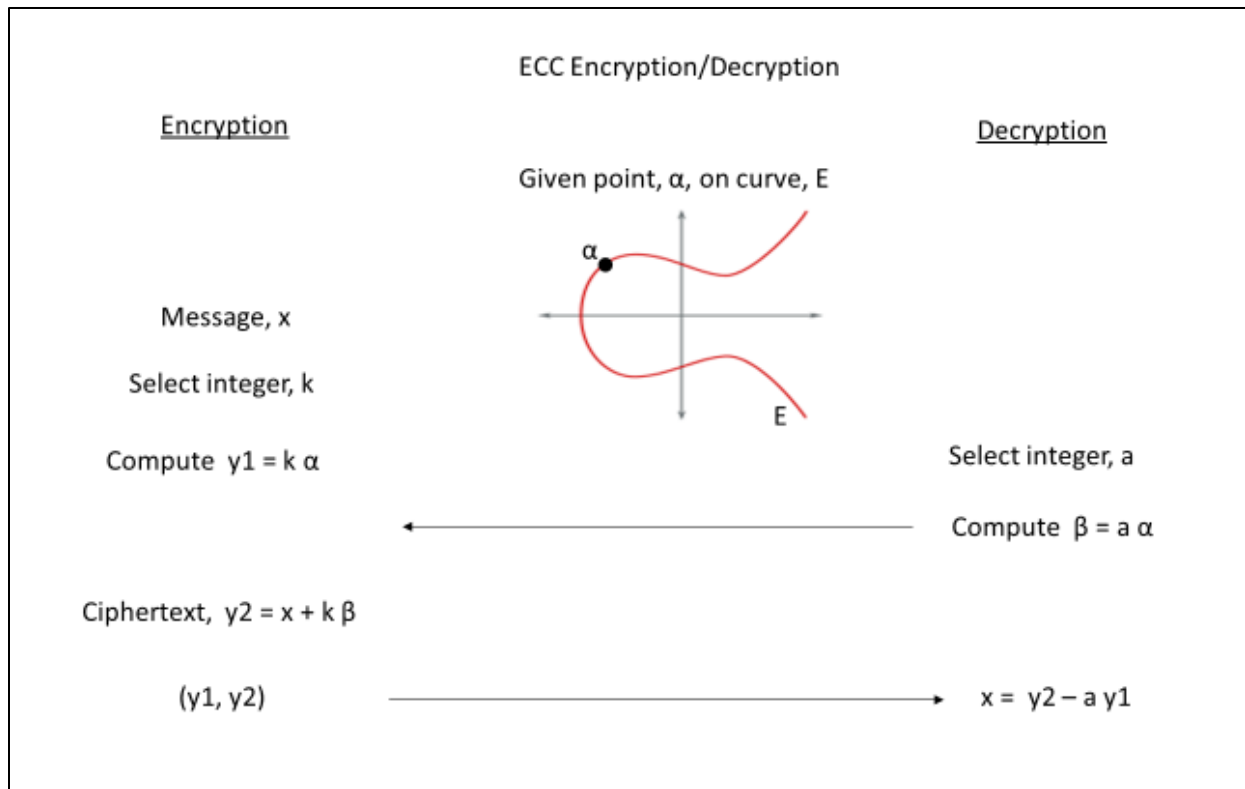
ECC Encryption/Decryption

Encryption

Decryption

Given point, α, on curve, E

α

E

Message, x

Select integer, k

Compute y1 = k α

Select integer, a

Compute β = a α

Ciphertext, y2 = x + k β

(y1, y2)

x = y2 – a y1